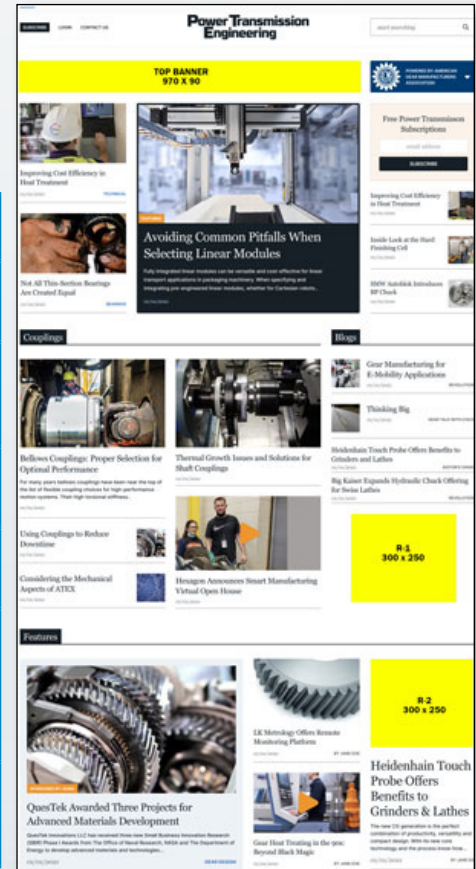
SUBSCRIBE LOGIN CONTACT US

Power Transmission Engineering

start searching

TOP BANNER
970 X 90

POWERED BY AMERICAN GEAR MANUFACTURERS ASSOCIATION

Improving Cost Efficiency in Heat Treatment

TECHNICAL

Not All Thin-Section Bearings Are Created Equal

BEARINGS

FEATURED

Avoiding Common Pitfalls When Selecting Linear Modules

Fully integrated linear modules can be versatile and cost effective for linear transport applications in packaging machinery. When specifying and integrating pre-engineered linear modules, whether for Cartesian robots...

Free Power Transmission Subscriptions

email address

SUBSCRIBE

Improving Cost Efficiency in Heat Treatment

Inside Look at the Hard Finishing Cell

SMW Autoblok Introduces RP Chuck

Couplings

Blogs

Bellows Couplings: Proper Selection for Optimal Performance

For many years bellows couplings have been near the top of the list of flexible coupling choices for high performance motion systems. Their high torsional stiffness...

Thermal Growth Issues and Solutions for Shaft Couplings

Using Couplings to Reduce Downtime

Considering the Mechanical Aspects of ATEX

Hexagon Announces Smart Manufacturing Virtual Open House

Gear Manufacturing for E-Mobility Applications

Thinking Big

Heidenhain Touch Probe Offers Benefits to Grinders and Lathes

Big Kaiser Expands Hydraulic Chuck Offering for Swiss Lathes

R-1
300 x 250

Features

QuesTek Awarded Three Projects for Advanced Materials Development

QuesTek Innovations LLC has received three new Small Business Innovation Research (SBIR) Phase I Awards from The Office of Naval Research, NASA and The Department of Energy to develop advanced materials and technologies...

LK Metrology Offers Remote Monitoring Platform

Gear Heat Treating in the 90s: Beyond Black Magic

R-2
300 x 250

Heidenhain Touch Probe Offers Benefits to Grinders & Lathes

The new CS generation is the perfect combination of productivity, versatility and compact design. With its new core technology and the process know-how...